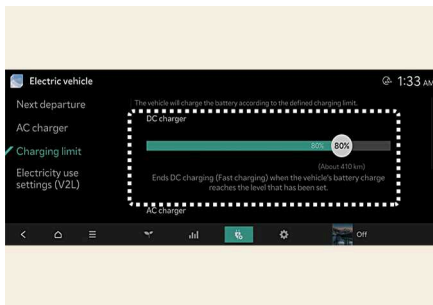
Electric vehicle

1:33 am

Next departure

AC charger

Charging limit

Electricity use settings (V2L)

The vehicle will charge the battery according to the defined charging limit.

DC charger

80%

80%

(About 410 km)

Ends DC charging (Fast charging) when the vehicle's battery charge reaches the level that has been set.

AC charger

Off